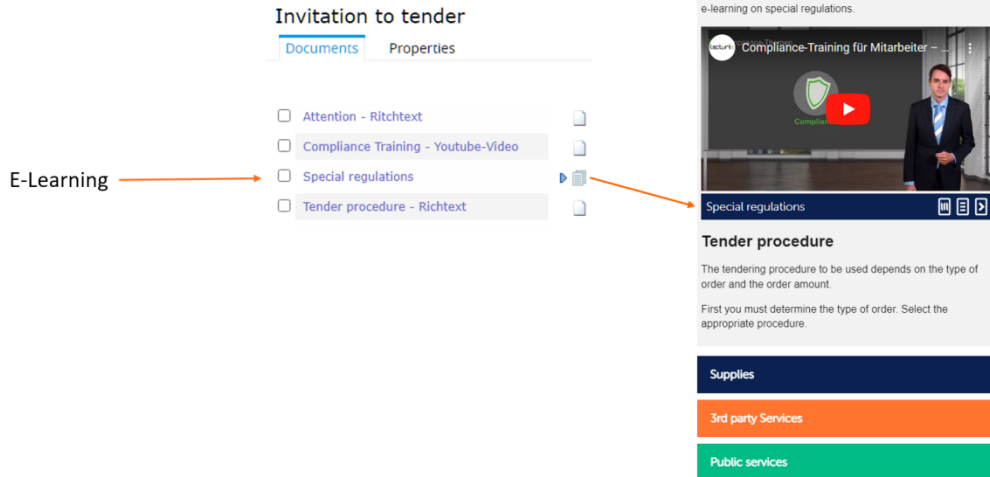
Invitation to tender

Documents Properties

Attention - Ritchtext

Compliance Training - Youtube-Video

E-Learning

Special regulations

Tender procedure - Richtext

e-learning on special regulations.

lecturio

Compliance-Training für Mitarbeiter – ...

Compliance

Special regulations

Tender procedure

The tendering procedure to be used depends on the type of order and the order amount.

First you must determine the type of order. Select the appropriate procedure.

Supplies

3rd party Services

Public services